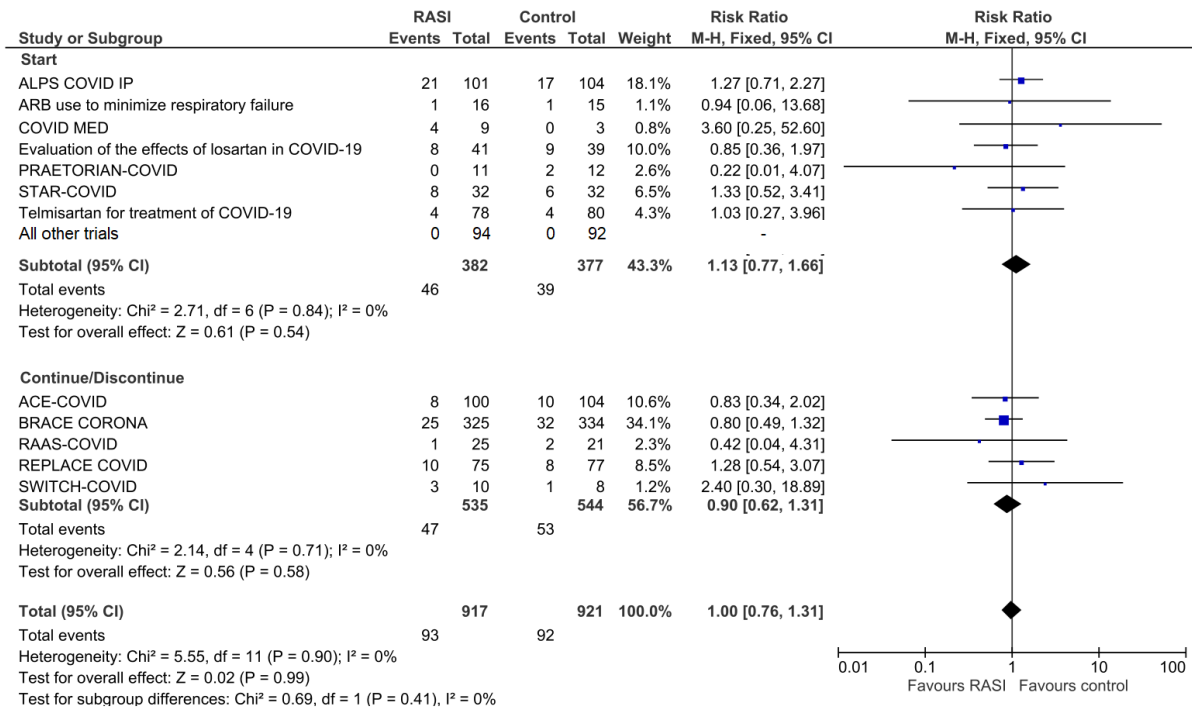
| Study or Subgroup | RASI Events | RASI Total | Control Events | Control Total | Weight | Risk Ratio M-H, Fixed, 95% CI |
|---|---|---|---|---|---|---|
| **Start** | | | | | | |
| ALPS COVID IP | 21 | 101 | 17 | 104 | 18.1% | 1.27 [0.71, 2.27] |
| ARB use to minimize respiratory failure | 1 | 16 | 1 | 15 | 1.1% | 0.94 [0.06, 13.68] |
| COVID MED | 4 | 9 | 0 | 3 | 0.8% | 3.60 [0.25, 52.60] |
| Evaluation of the effects of losartan in COVID-19 | 8 | 41 | 9 | 39 | 10.0% | 0.85 [0.36, 1.97] |
| PRAETORIAN-COVID | 0 | 11 | 2 | 12 | 2.6% | 0.22 [0.01, 4.07] |
| STAR-COVID | 8 | 32 | 6 | 32 | 6.5% | 1.33 [0.52, 3.41] |
| Telmisartan for treatment of COVID-19 | 4 | 78 | 4 | 80 | 4.3% | 1.03 [0.27, 3.96] |
| All other trials | 0 | 94 | 0 | 92 | | - |
| **Subtotal (95% CI)** | | **382** | | **377** | **43.3%** | **1.13 [0.77, 1.66]** |
| Total events | 46 | | 39 | | | |
| Heterogeneity: Chi² = 2.71, df = 6 (P = 0.84); I² = 0% | | | | | | |
| Test for overall effect: Z = 0.61 (P = 0.54) | | | | | | |
| **Continue/Discontinue** | | | | | | |
| ACE-COVID | 8 | 100 | 10 | 104 | 10.6% | 0.83 [0.34, 2.02] |
| BRACE CORONA | 25 | 325 | 32 | 334 | 34.1% | 0.80 [0.49, 1.32] |
| RAAS-COVID | 1 | 25 | 2 | 21 | 2.3% | 0.42 [0.04, 4.31] |
| REPLACE COVID | 10 | 75 | 8 | 77 | 8.5% | 1.28 [0.54, 3.07] |
| SWITCH-COVID | 3 | 10 | 1 | 8 | 1.2% | 2.40 [0.30, 18.89] |
| **Subtotal (95% CI)** | | **535** | | **544** | **56.7%** | **0.90 [0.62, 1.31]** |
| Total events | 47 | | 53 | | | |
| Heterogeneity: Chi² = 2.14, df = 4 (P = 0.71); I² = 0% | | | | | | |
| Test for overall effect: Z = 0.56 (P = 0.58) | | | | | | |
| **Total (95% CI)** | | **917** | | **921** | **100.0%** | **1.00 [0.76, 1.31]** |
| Total events | 93 | | 92 | | | |
| Heterogeneity: Chi² = 5.55, df = 11 (P = 0.90); I² = 0% | | | | | | |
| Test for overall effect: Z = 0.02 (P = 0.99) | | | | | | |
| Test for subgroup differences: Chi² = 0.69, df = 1 (P = 0.41), I² = 0% | | | | | | |

Risk Ratio
M-H, Fixed, 95% CI

0.01 0.1 1 10 100
Favours RASI Favours control